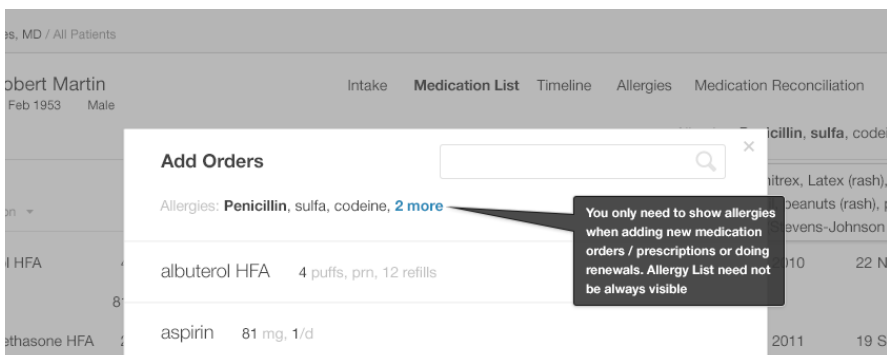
es, MD / All Patients

obert Martin
Feb 1953 Male

Intake Medication List Timeline Allergies Medication Reconciliation

icillin, sulfa, code

itrex, Latex (rash),
peanuts (rash),
evens-Johnson

on ▾

l HFA

8

ethasone HFA

010 22 N

2011 19 S

Add Orders

×

Allergies: Penicillin, sulfa, codeine, 2 more

You only need to show allergies when adding new medication orders / prescriptions or doing renewals. Allergy List need not be always visible

albuterol HFA 4 puffs, prn, 12 refills

aspirin 81 mg, 1/d